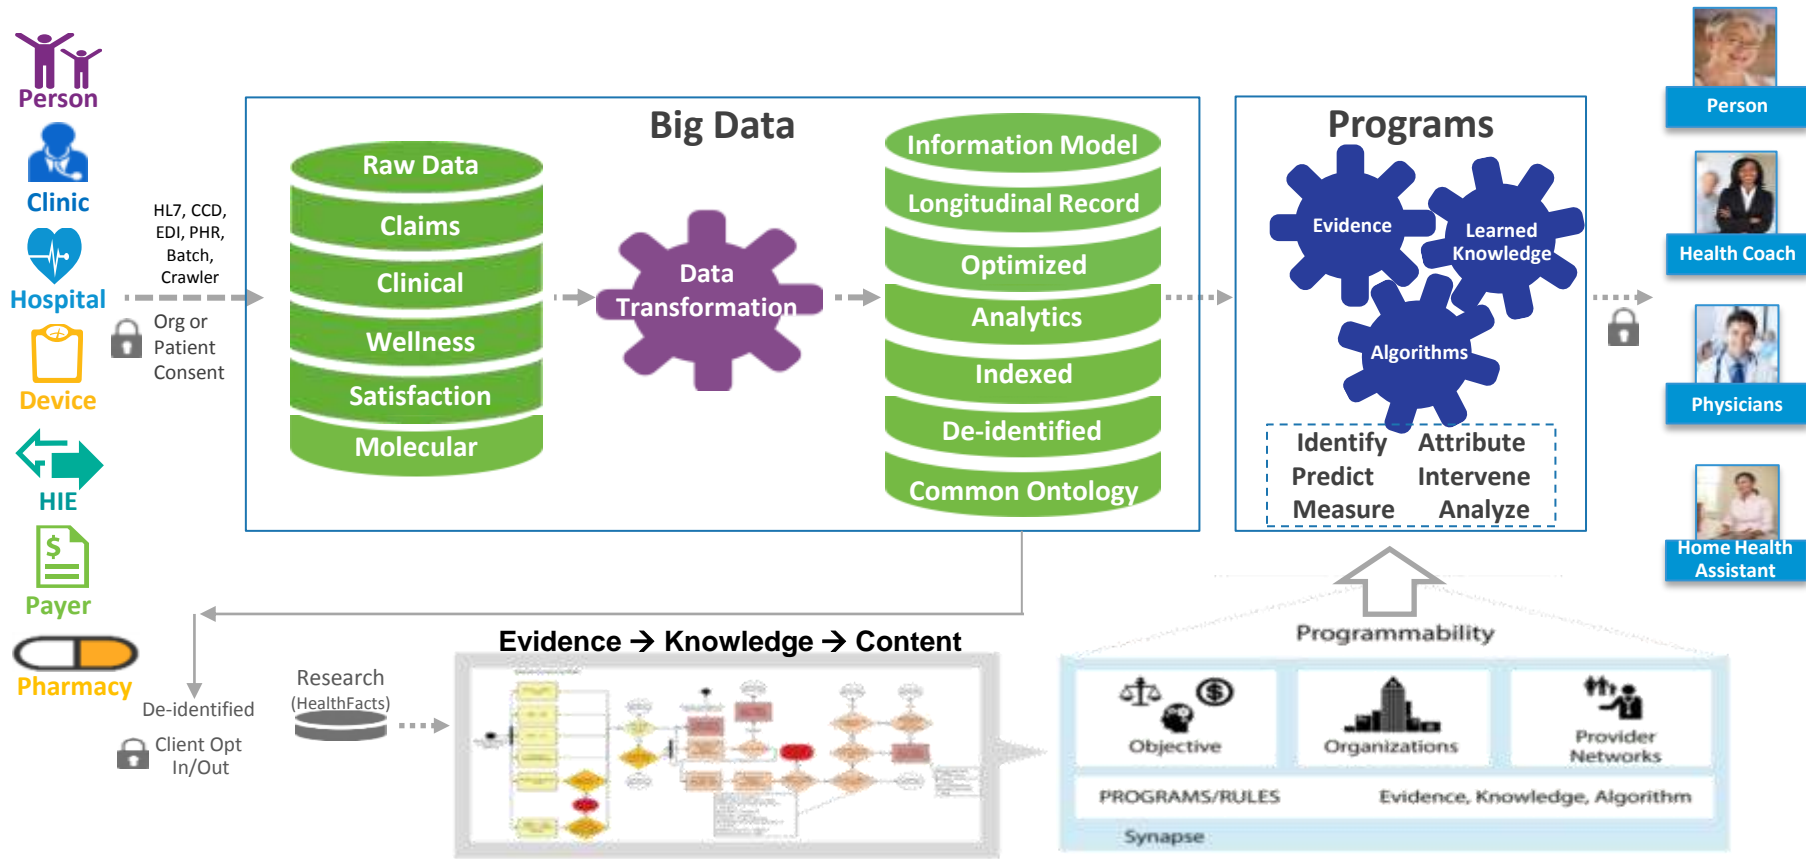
Person
Clinic
Hospital
Device
HIE
Payer
Pharmacy

HL7, CCD, EDI, PHR, Batch, Crawler

Org or Patient Consent

Big Data

Raw Data
Claims
Clinical
Wellness
Satisfaction
Molecular

Data Transformation

Information Model
Longitudinal Record
Optimized
Analytics
Indexed
De-identified
Common Ontology

Programs

Evidence
Learned Knowledge
Algorithms

Identify
Attribute
Predict
Intervene
Measure
Analyze

Person
Health Coach
Physicians
Home Health Assistant

De-identified
Client Opt In/Out
Research (HealthFacts)

Evidence → Knowledge → Content

Programmability
Objective
Organizations
Provider Networks
PROGRAMS/RULES
Evidence, Knowledge, Algorithm
Synapse